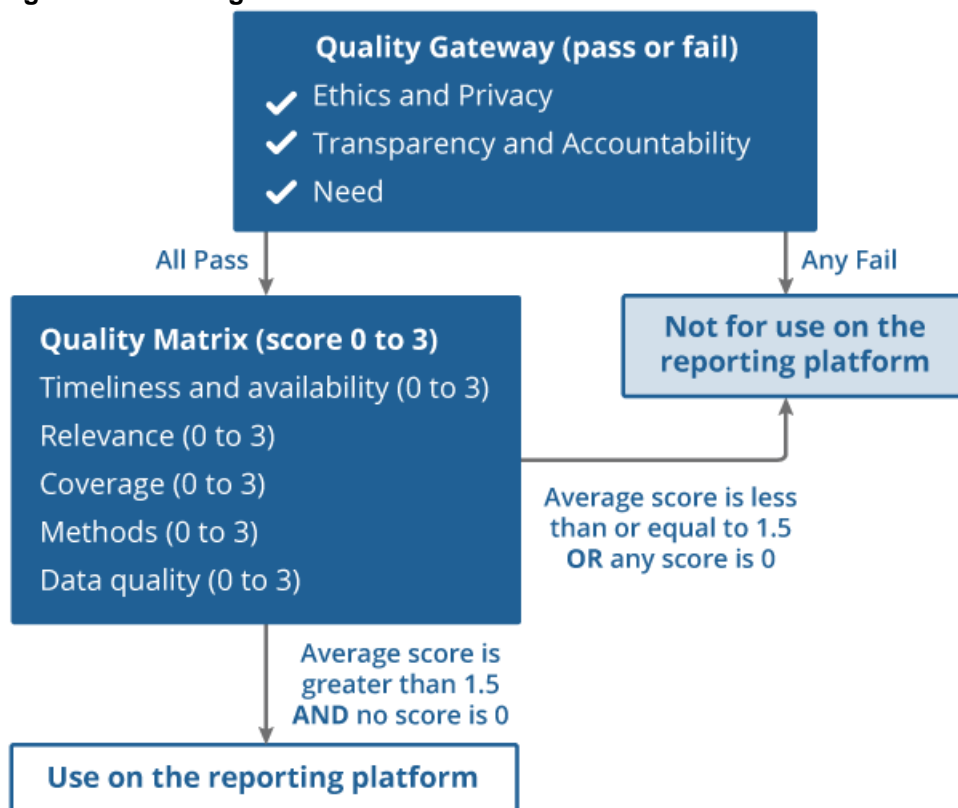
Quality Gateway (pass or fail)
Ethics and Privacy
Transparency and Accountability
Need

All Pass

Any Fail

Quality Matrix (score 0 to 3)
Timeliness and availability (0 to 3)
Relevance (0 to 3)
Coverage (0 to 3)
Methods (0 to 3)
Data quality (0 to 3)

Not for use on the reporting platform

Average score is less than or equal to 1.5 OR any score is 0

Average score is greater than 1.5 AND no score is 0

Use on the reporting platform